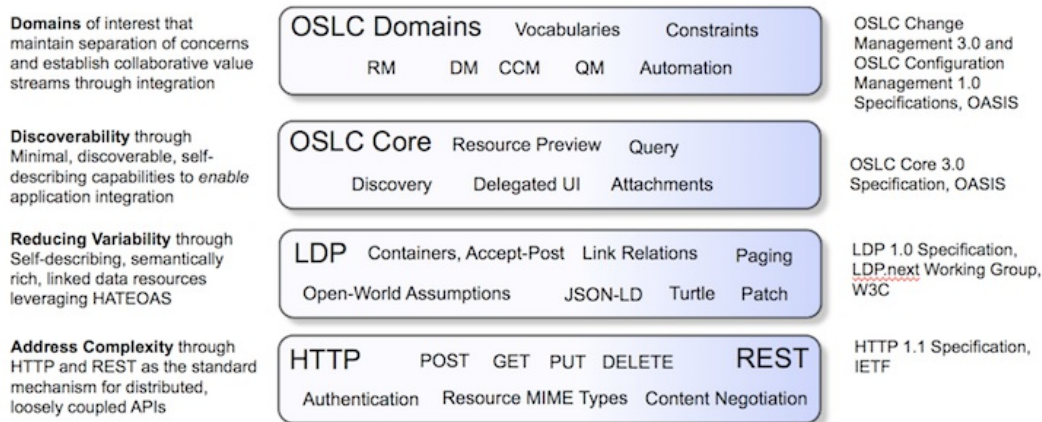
Domains of interest that maintain separation of concerns and establish collaborative value streams through integration

OSLC Domains Vocabularies Constraints
RM DM CCM QM Automation

OSLC Change Management 3.0 and OSLC Configuration Management 1.0 Specifications, OASIS

Discoverability through Minimal, discoverable, self-describing capabilities to *enable* application integration

OSLC Core Resource Preview Query
Discovery Delegated UI Attachments

OSLC Core 3.0 Specification, OASIS

Reducing Variability through Self-describing, semantically rich, linked data resources leveraging HATEOAS

LDP Containers, Accept-Post Link Relations Paging
Open-World Assumptions JSON-LD Turtle Patch

LDP 1.0 Specification, LDP.next Working Group, W3C

Address Complexity through HTTP and REST as the standard mechanism for distributed, loosely coupled APIs

HTTP POST GET PUT DELETE REST
Authentication Resource MIME Types Content Negotiation

HTTP 1.1 Specification, IETF